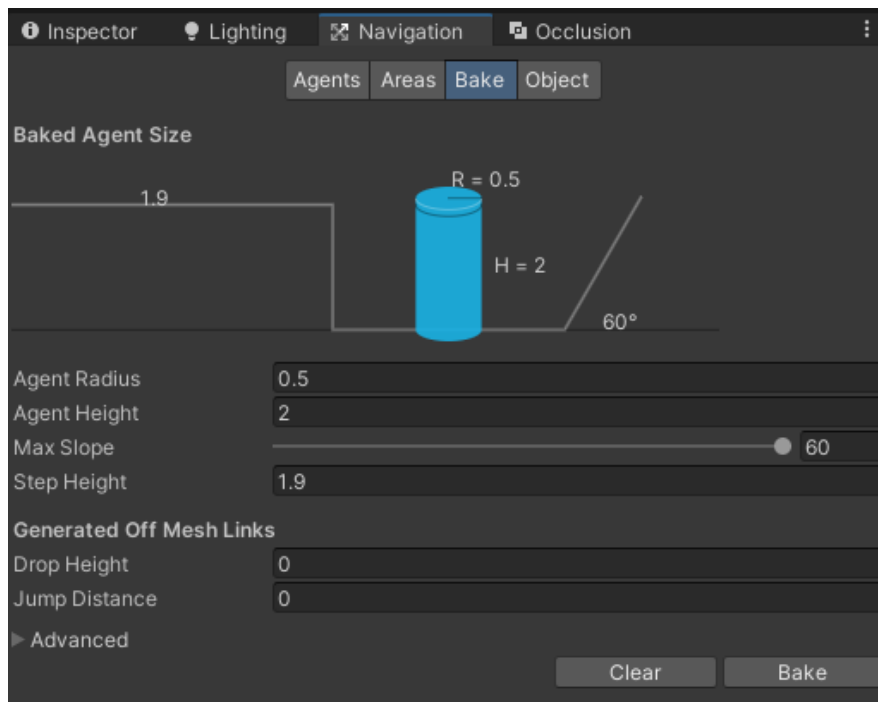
Inspector Lighting Navigation Occlusion

Agents Areas Bake Object

Baked Agent Size

1.9

R = 0.5

H = 2

60°

Agent Radius 0.5
Agent Height 2
Max Slope 60
Step Height 1.9

Generated Off Mesh Links
Drop Height 0
Jump Distance 0

Advanced

Clear Bake